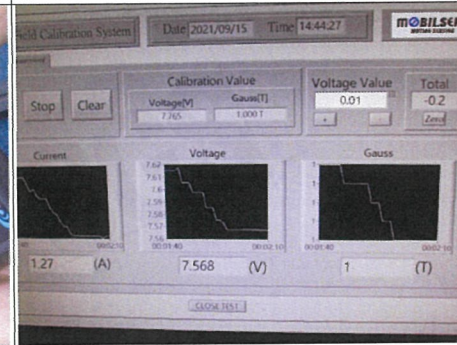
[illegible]eld Calibration System

Date 2021/09/15 Time 14:44:27

MOBILSE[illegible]

Stop Clear

Calibration Value

Voltage[V] 7.765

Gauss[T] 1.000 T

Voltage Value

0.01

Total

-0.2

Zero

Current

Voltage

Gauss

7.62
7.61
7.6
7.59
7.58
7.57
7.56

00:02:10

00:01:40

00:02:10

00:01:40

00:02:10

1.27 (A)

7.568 (V)

1 (T)

CLOSE TEST